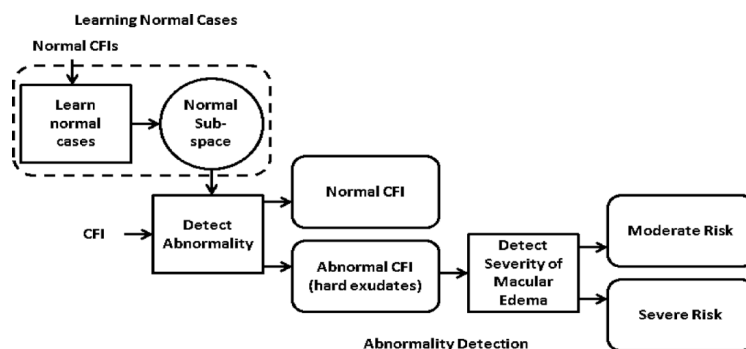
Learning Normal Cases

Normal CFIs

Learn normal cases

Normal Sub-space

Detect Abnormality

CFI

Normal CFI

Abnormal CFI (hard exudates)

Detect Severity of Macular Edema

Moderate Risk

Severe Risk

Abnormality Detection